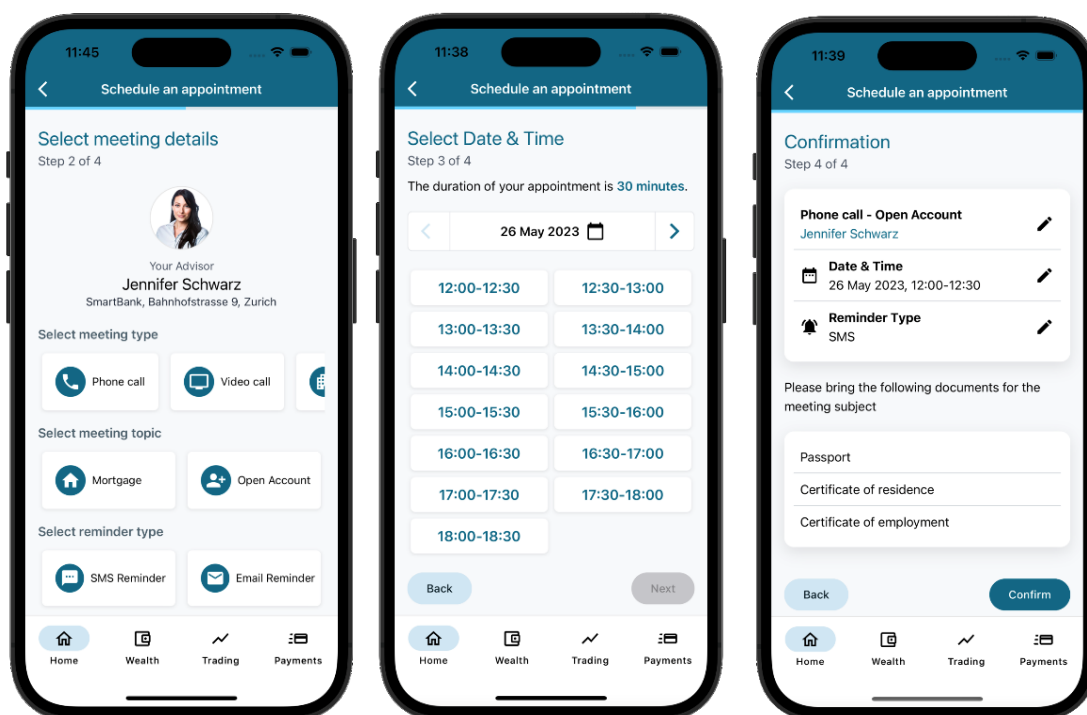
11:45

Schedule an appointment

Select meeting details
Step 2 of 4

Your Advisor
Jennifer Schwarz
SmartBank, Bahnhofstrasse 9, Zurich

Select meeting type

Phone call
Video call

Select meeting topic

Mortgage
Open Account

Select reminder type

SMS Reminder
Email Reminder

Home
Wealth
Trading
Payments

11:38

Schedule an appointment

Select Date & Time
Step 3 of 4

The duration of your appointment is 30 minutes.

26 May 2023

| 12:00-12:30 | 12:30-13:00 |
|---|---|
| 13:00-13:30 | 13:30-14:00 |
| 14:00-14:30 | 14:30-15:00 |
| 15:00-15:30 | 15:30-16:00 |
| 16:00-16:30 | 16:30-17:00 |
| 17:00-17:30 | 17:30-18:00 |
| 18:00-18:30 | |

Back
Next

Home
Wealth
Trading
Payments

11:39

Schedule an appointment

Confirmation
Step 4 of 4

Phone call - Open Account
Jennifer Schwarz

Date & Time
26 May 2023, 12:00-12:30

Reminder Type
SMS

Please bring the following documents for the meeting subject

Passport
Certificate of residence
Certificate of employment

Back
Confirm

Home
Wealth
Trading
Payments